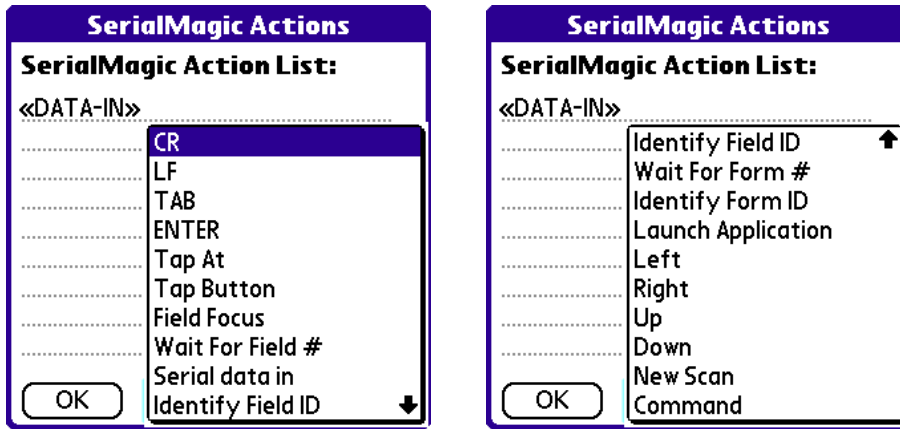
SerialMagic Actions

SerialMagic Action List:

«DATA-IN»

CR
LF
TAB
ENTER
Tap At
Tap Button
Field Focus
Wait For Field #
Serial data in
Identify Field ID

OK

SerialMagic Actions

SerialMagic Action List:

«DATA-IN»

Identify Field ID
Wait For Form #
Identify Form ID
Launch Application
Left
Right
Up
Down
New Scan
Command

OK